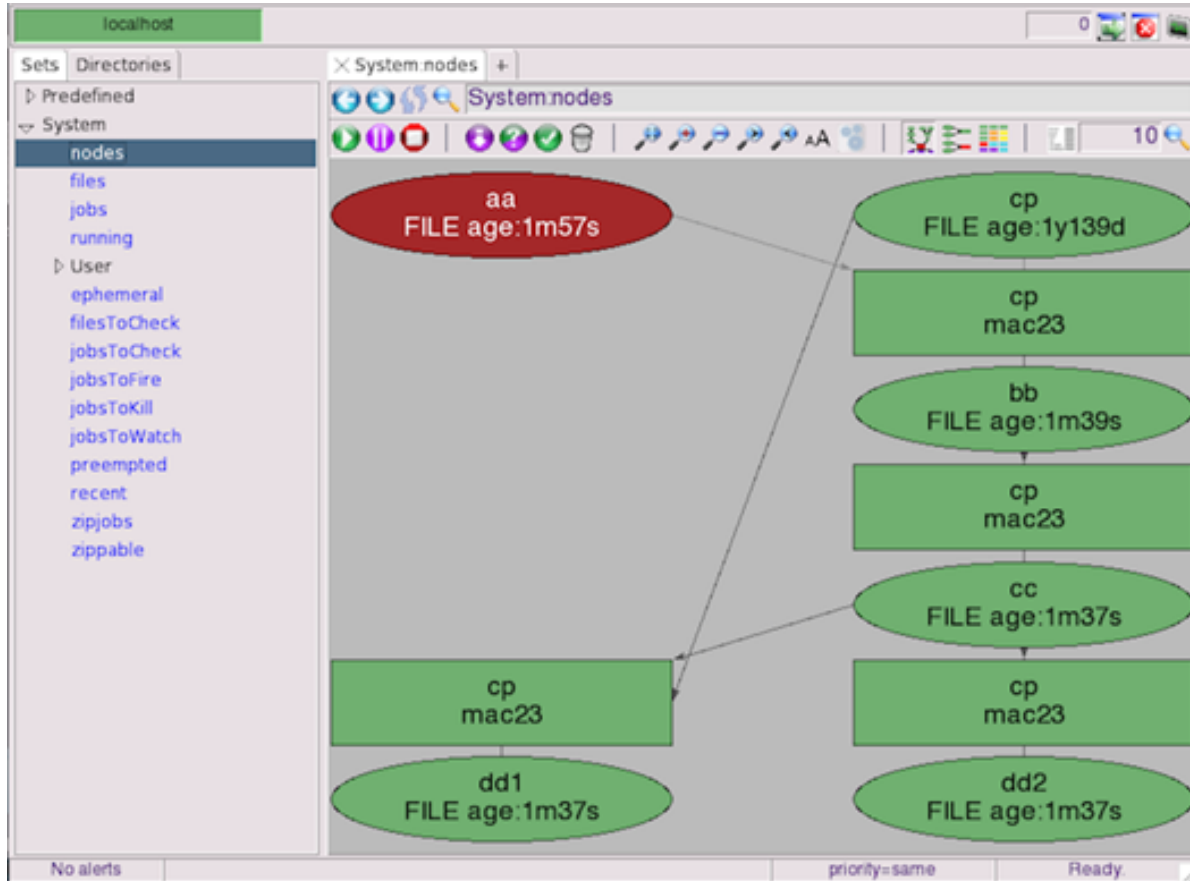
localhost

0

Sets Directories

▷ Predefined
▽ System
nodes
files
jobs
running
▷ User
ephemeral
filesToCheck
jobsToCheck
jobsToFire
jobsToKill
jobsToWatch
preempted
recent
zipjobs
zippable

System:nodes +

System:nodes

AA

10

aa
FILE age:1m57s

cp
FILE age:1y139d

cp
mac23

bb
FILE age:1m39s

cp
mac23

cc
FILE age:1m37s

cp
mac23

cp
mac23

dd1
FILE age:1m37s

dd2
FILE age:1m37s

No alerts

priority=same

Ready.